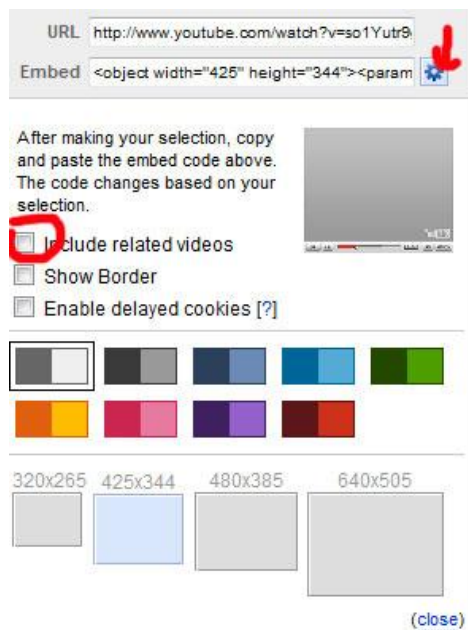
URL http://www.youtube.com/watch?v=so1Yutr9

Embed <object width="425" height="344"><param

After making your selection, copy and paste the embed code above. The code changes based on your selection.

Include related videos

Show Border

Enable delayed cookies [?]

320x265 425x344 480x385 640x505

(close)